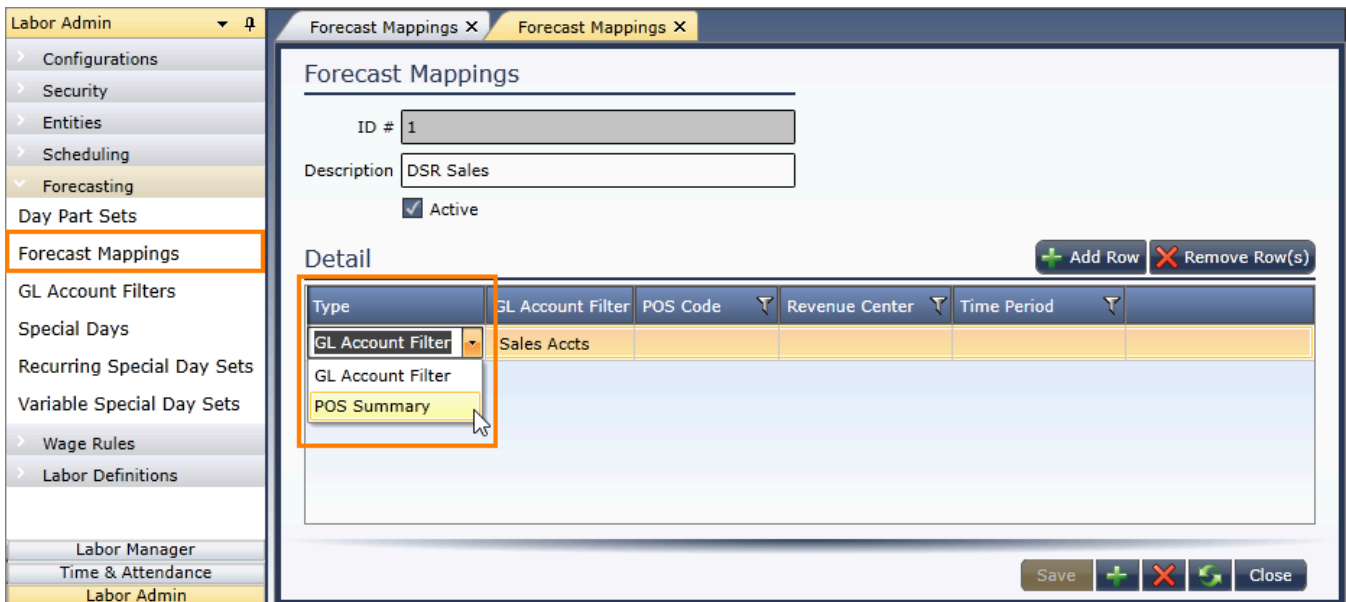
Labor Admin

Configurations
Security
Entities
Scheduling
Forecasting
Day Part Sets
Forecast Mappings
GL Account Filters
Special Days
Recurring Special Day Sets
Variable Special Day Sets
Wage Rules
Labor Definitions

Labor Manager
Time & Attendance
Labor Admin

Forecast Mappings ✕ Forecast Mappings ✕

Forecast Mappings

ID # 1
Description DSR Sales
Active

Detail

Add Row Remove Row(s)

| Type | GL Account Filter | POS Code | Revenue Center | Time Period | |
|---|---|---|---|---|---|
| GL Account Filter | Sales Accts | | | | |

GL Account Filter
POS Summary

Save Close